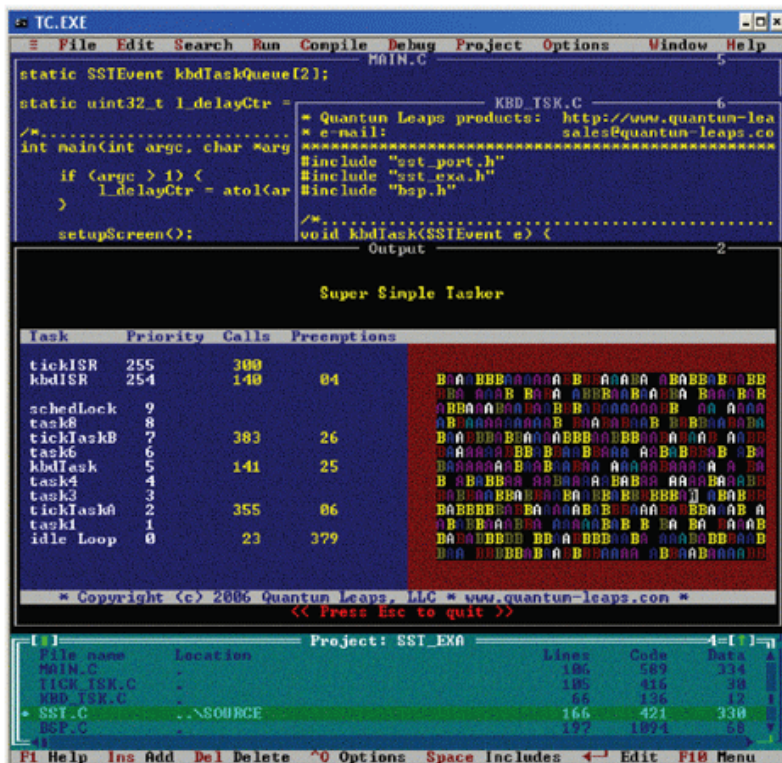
TC.EXE

≡ File Edit Search Run Compile Debug Project Options Window Help

MAIN.C 5

static SSTEvent kbdTaskQueue[2];

static uint32_t l_delayCtr =

/*..............................
int main(int argc, char *arg

if (argc > 1) {
l_delayCtr = atol(ar
}

setupScreen();

KBD_TSK.C 6

* Quantum Leaps products: http://www.quantum-lea
* e-mail: sales@quantum-leaps.co
**************************************************
#include "sst_port.h"
#include "sst_exa.h"
#include "bsp.h"

/*..............................
void kbdTask(SSTEvent e) {

Output 2

Super Simple Tasker

| Task | Priority | Calls | Preemptions |
|---|---|---|---|
| tickISR | 255 | 300 | |
| kbdISR | 254 | 140 | 04 |
| schedLock | 9 | | |
| task8 | 8 | | |
| tickTaskB | 7 | 383 | 26 |
| task6 | 6 | | |
| kbdTask | 5 | 141 | 25 |
| task4 | 4 | | |
| task3 | 3 | | |
| tickTaskA | 2 | 355 | 06 |
| task1 | 1 | | |
| idle Loop | 0 | 23 | 379 |

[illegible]

* Copyright (c) 2006 Quantum Leaps, LLC * www.quantum-leaps.com *
<< Press Esc to quit >>

Project: SST_EXA 4

| File name | Location | Lines | Code | Data |
|---|---|---|---|---|
| MAIN.C | . | 106 | 589 | 334 |
| TICK_TSK.C | . | 105 | 416 | 38 |
| KBD_TSK.C | . | 66 | 136 | 12 |
| • SST.C | ..\SOURCE | 166 | 421 | 330 |
| BSP.C | . | 197 | 1894 | 68 |

F1 Help Ins Add Del Delete ^O Options Space Includes ←┘ Edit F10 Menu